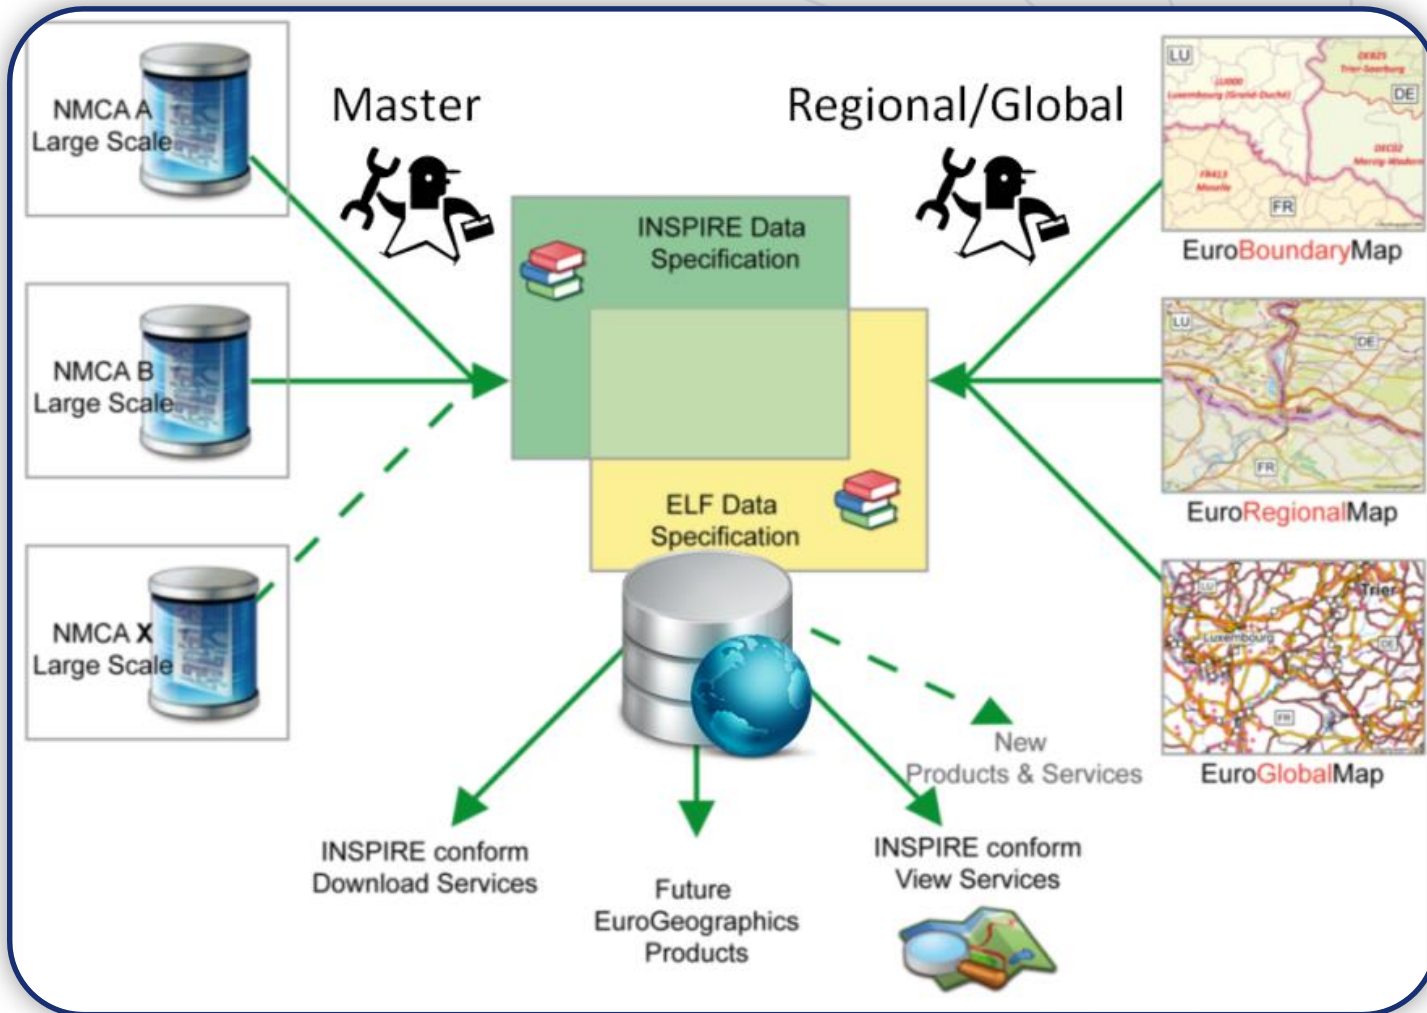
NMCA A
Large Scale

NMCA B
Large Scale

NMCA X
Large Scale

Master

Regional/Global

INSPIRE Data Specification

ELF Data Specification

LU
DE
FR
EuroBoundaryMap

LU
DE
FR
EuroRegionalMap

LU
Trier
Luxembourg
DE
FR
EuroGlobalMap

New
Products & Services

INSPIRE conform
Download Services

Future
EuroGeographics
Products

INSPIRE conform
View Services